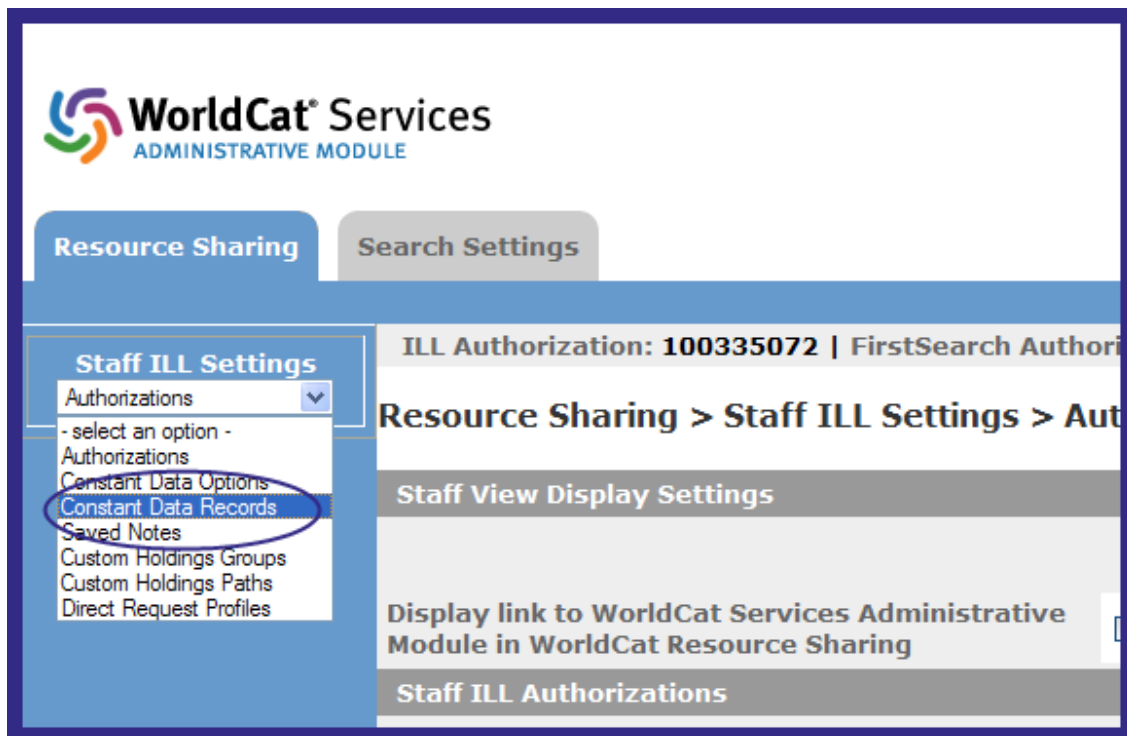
WorldCat® Services
ADMINISTRATIVE MODULE

Resource Sharing
Search Settings

Staff ILL Settings
Authorizations
- select an option -
Authorizations
Constant Data Options
Constant Data Records
Saved Notes
Custom Holdings Groups
Custom Holdings Paths
Direct Request Profiles

ILL Authorization: 100335072 | FirstSearch Authori

Resource Sharing > Staff ILL Settings > Aut

Staff View Display Settings

Display link to WorldCat Services Administrative Module in WorldCat Resource Sharing

Staff ILL Authorizations